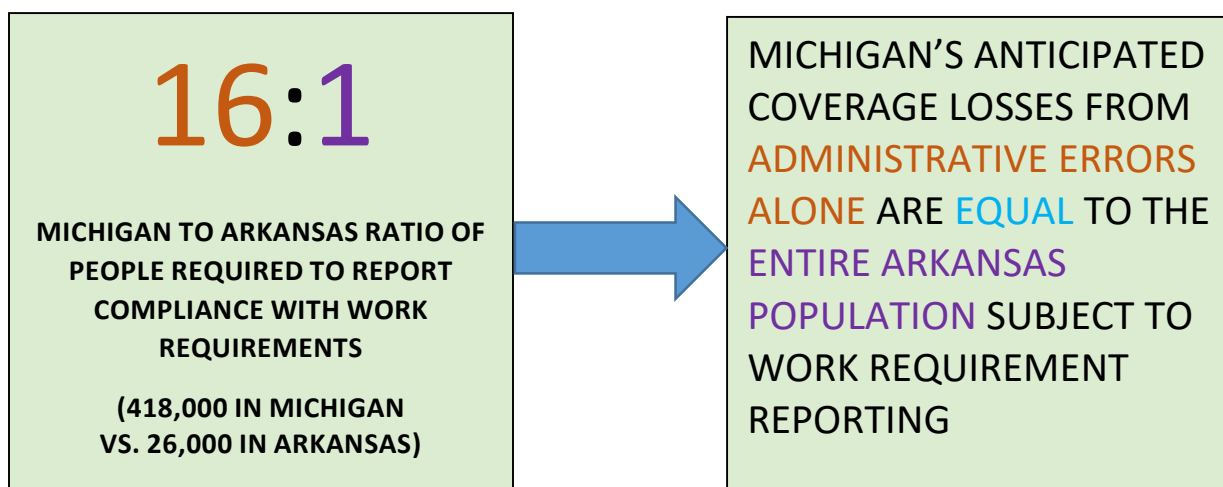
16:1

MICHIGAN TO ARKANSAS RATIO OF PEOPLE REQUIRED TO REPORT COMPLIANCE WITH WORK REQUIREMENTS

(418,000 IN MICHIGAN VS. 26,000 IN ARKANSAS)

MICHIGAN'S ANTICIPATED COVERAGE LOSSES FROM ADMINISTRATIVE ERRORS ALONE ARE EQUAL TO THE ENTIRE ARKANSAS POPULATION SUBJECT TO WORK REQUIREMENT REPORTING